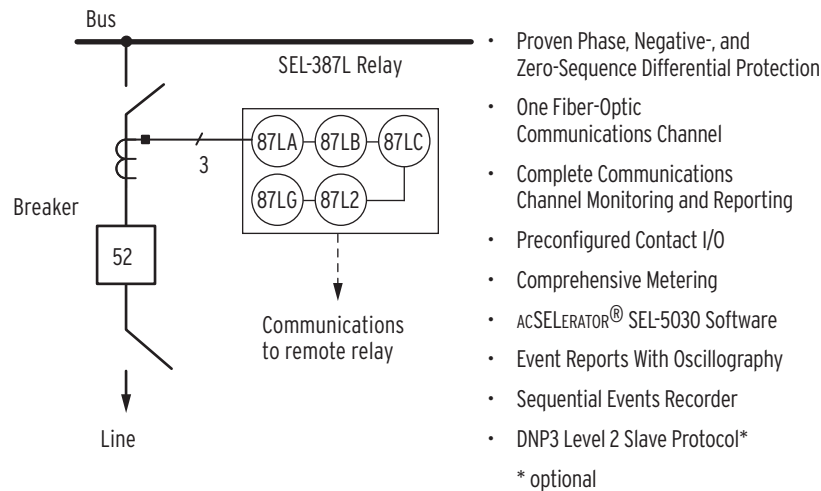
Bus

SEL-387L Relay

3

87LA 87LB 87LC
87LG 87L2

Breaker

52

Communications to remote relay

Line

- Proven Phase, Negative-, and Zero-Sequence Differential Protection
- One Fiber-Optic Communications Channel
- Complete Communications Channel Monitoring and Reporting
- Preconfigured Contact I/O
- Comprehensive Metering
- ACSELERATOR® SEL-5030 Software
- Event Reports With Oscillography
- Sequential Events Recorder
- DNP3 Level 2 Slave Protocol*

\* optional